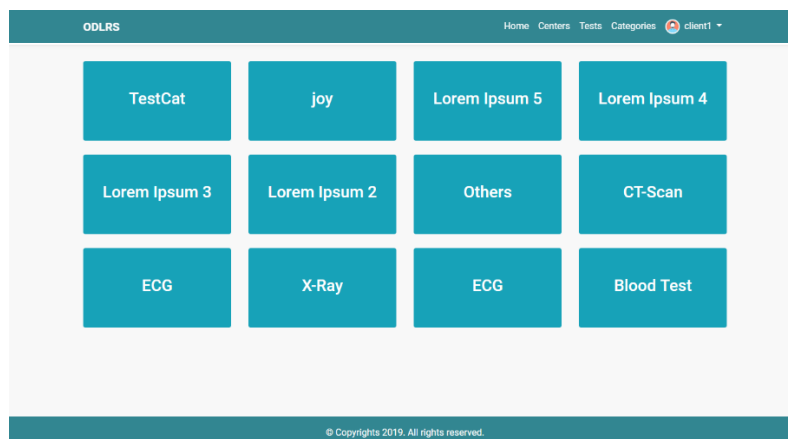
ODLRS

Home Centers Tests Categories client1

TestCat

joy

Lorem Ipsum 5

Lorem Ipsum 4

Lorem Ipsum 3

Lorem Ipsum 2

Others

CT-Scan

ECG

X-Ray

ECG

Blood Test

© Copyrights 2019. All rights reserved.